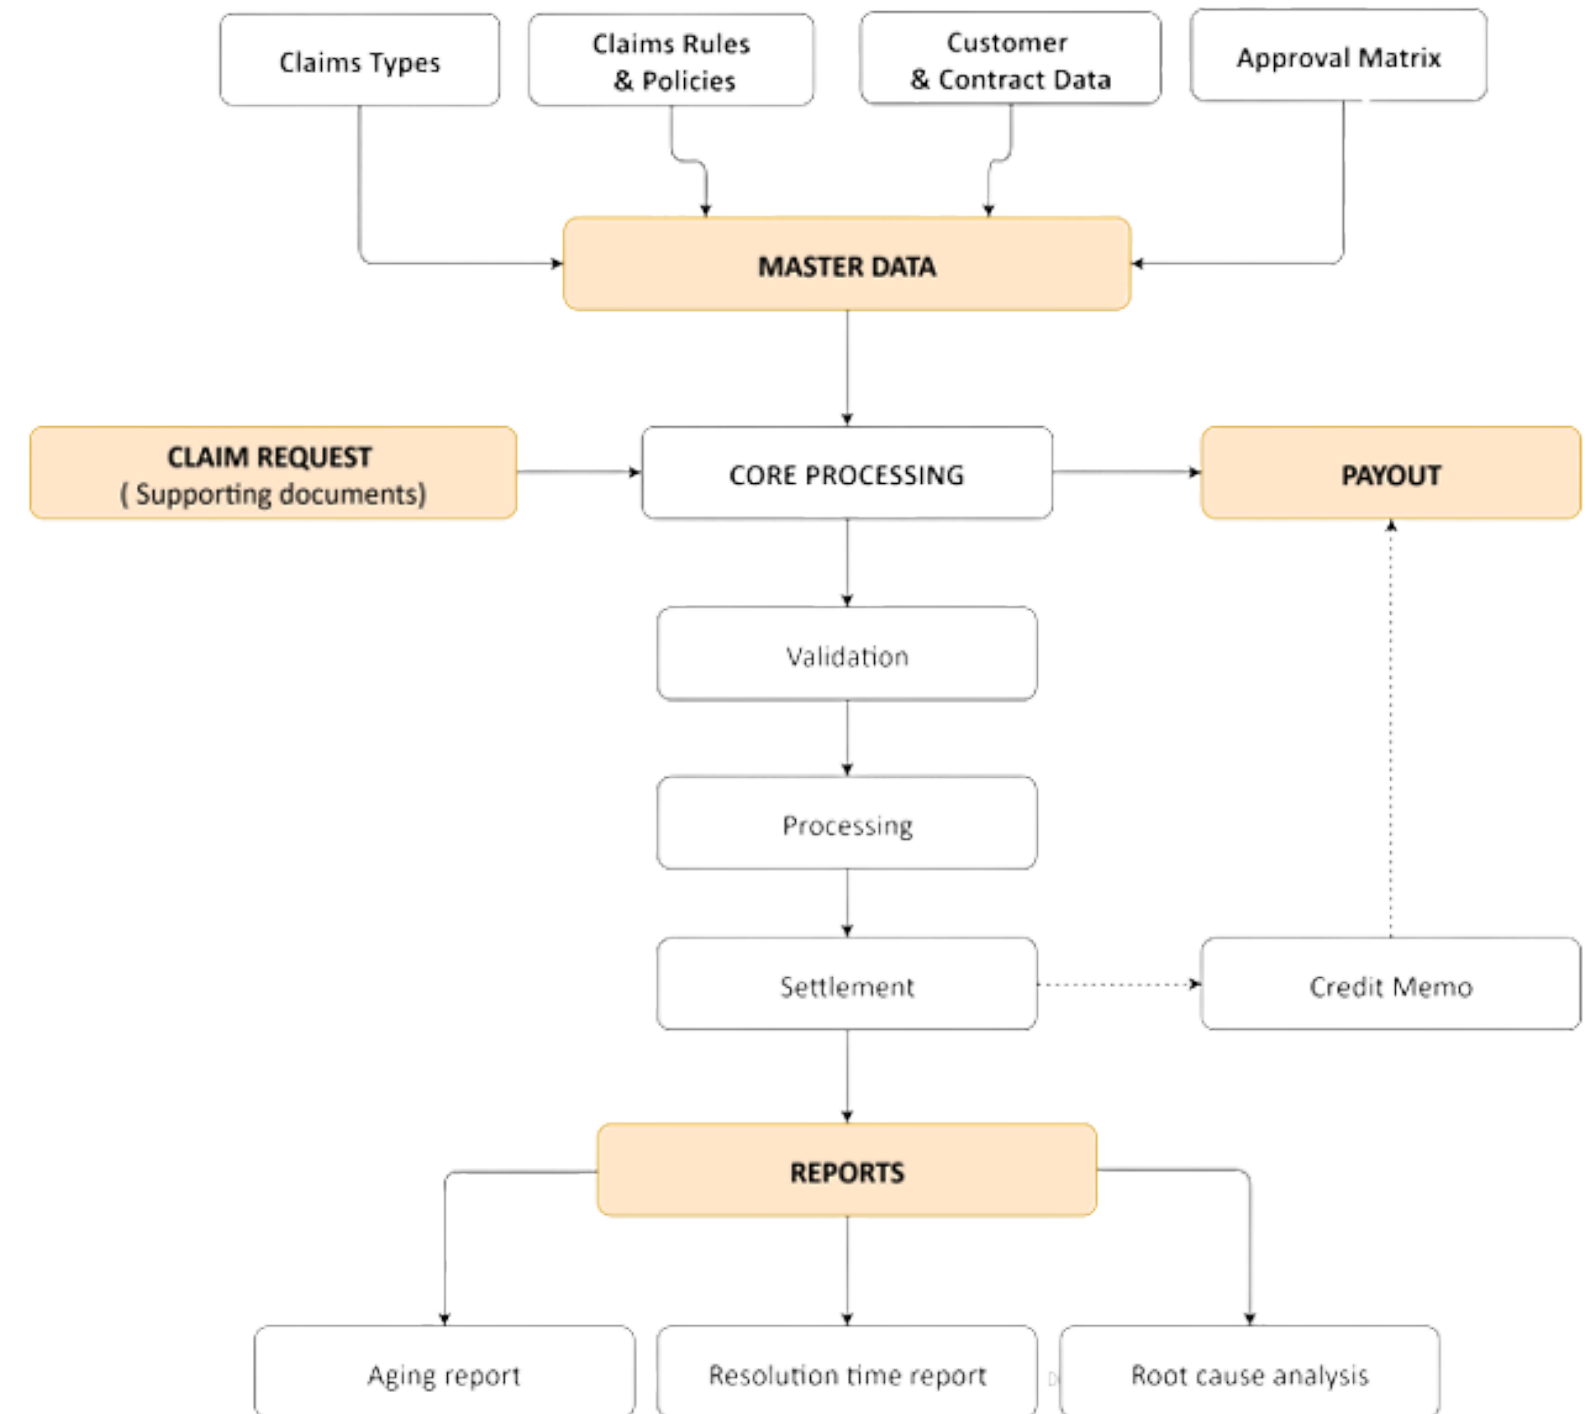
Claims Types

Claims Rules & Policies

Customer & Contract Data

Approval Matrix

MASTER DATA

CLAIM REQUEST ( Supporting documents)

CORE PROCESSING

PAYOUT

Validation

Processing

Settlement

Credit Memo

REPORTS

Aging report

Resolution time report

Root cause analysis